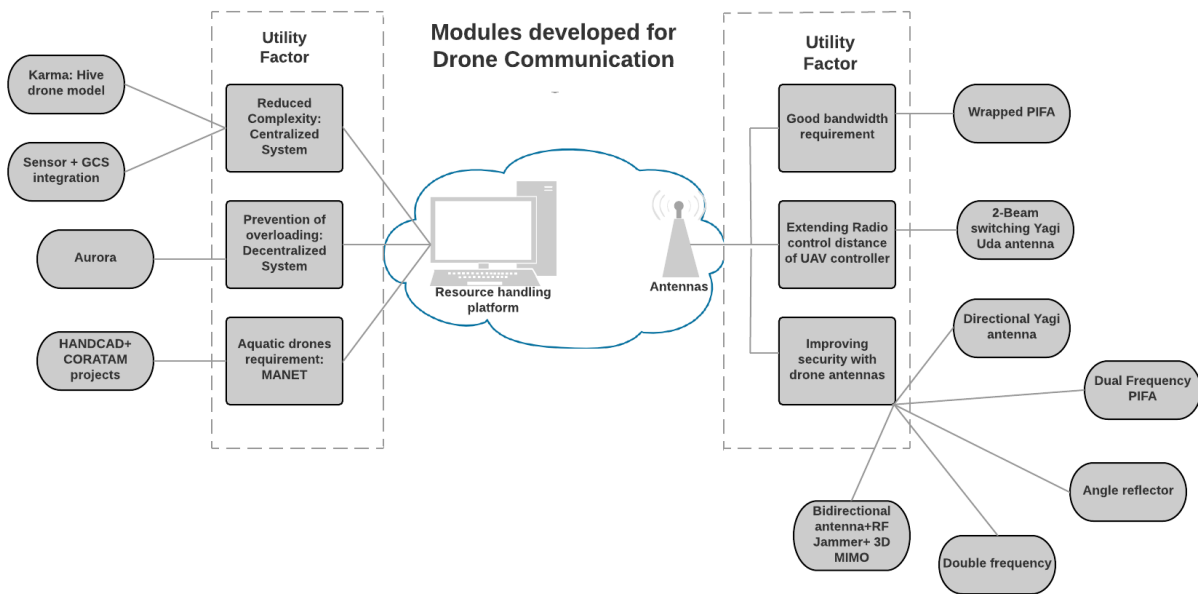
Modules developed for Drone Communication

Utility Factor

Karma: Hive drone model

Sensor + GCS integration

Reduced Complexity: Centralized System

Aurora

Prevention of overloading: Decentralized System

HANDCAD+ CORATAM projects

Aquatic drones requirement: MANET

Resource handling platform

Antennas

Utility Factor

Good bandwidth requirement

Wrapped PIFA

Extending Radio control distance of UAV controller

2-Beam switching Yagi Uda antenna

Improving security with drone antennas

Directional Yagi antenna

Dual Frequency PIFA

Angle reflector

Bidirectional antenna+RF Jammer+ 3D MIMO

Double frequency